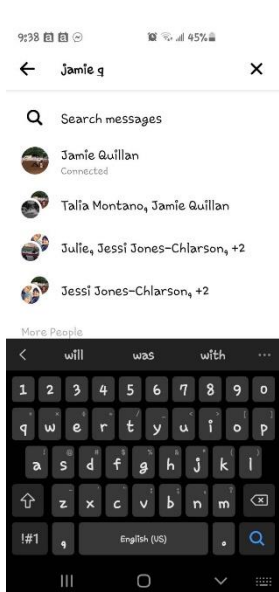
9:38 45%

jamie q

Search messages

Jamie Quillan
Connected

Talia Montano, Jamie Quillan

Julie, Jessi Jones-Chlarson, +2

Jessi Jones-Chlarson, +2

More People

will was with ...

1 2 3 4 5 6 7 8 9 0
q w e r t y u i o p
a s d f g h j k l
z x c v b n m
!#1 , English (US) .